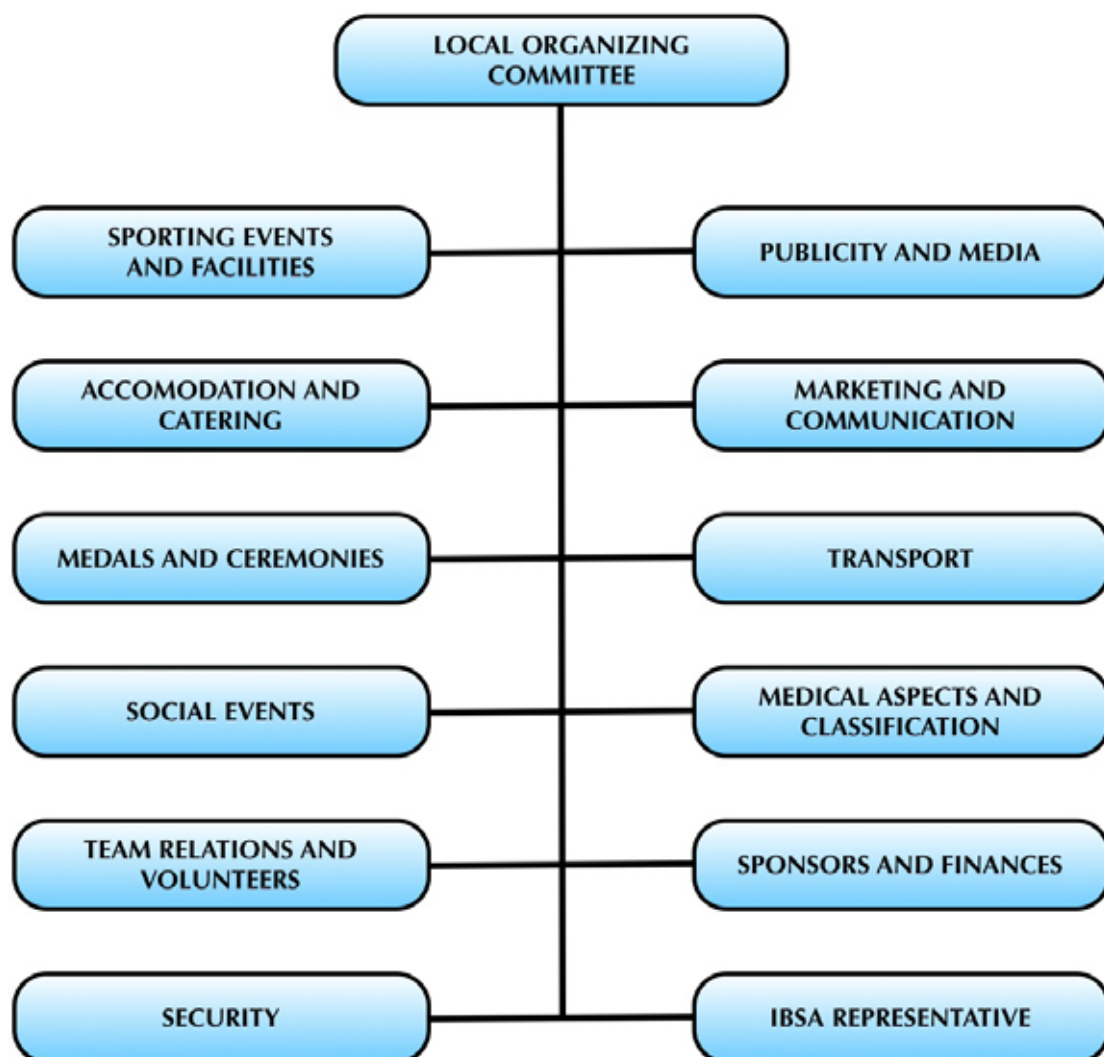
LOCAL ORGANIZING COMMITTEE

SPORTING EVENTS AND FACILITIES

PUBLICITY AND MEDIA

ACCOMODATION AND CATERING

MARKETING AND COMMUNICATION

MEDALS AND CEREMONIES

TRANSPORT

SOCIAL EVENTS

MEDICAL ASPECTS AND CLASSIFICATION

TEAM RELATIONS AND VOLUNTEERS

SPONSORS AND FINANCES

SECURITY

IBSA REPRESENTATIVE